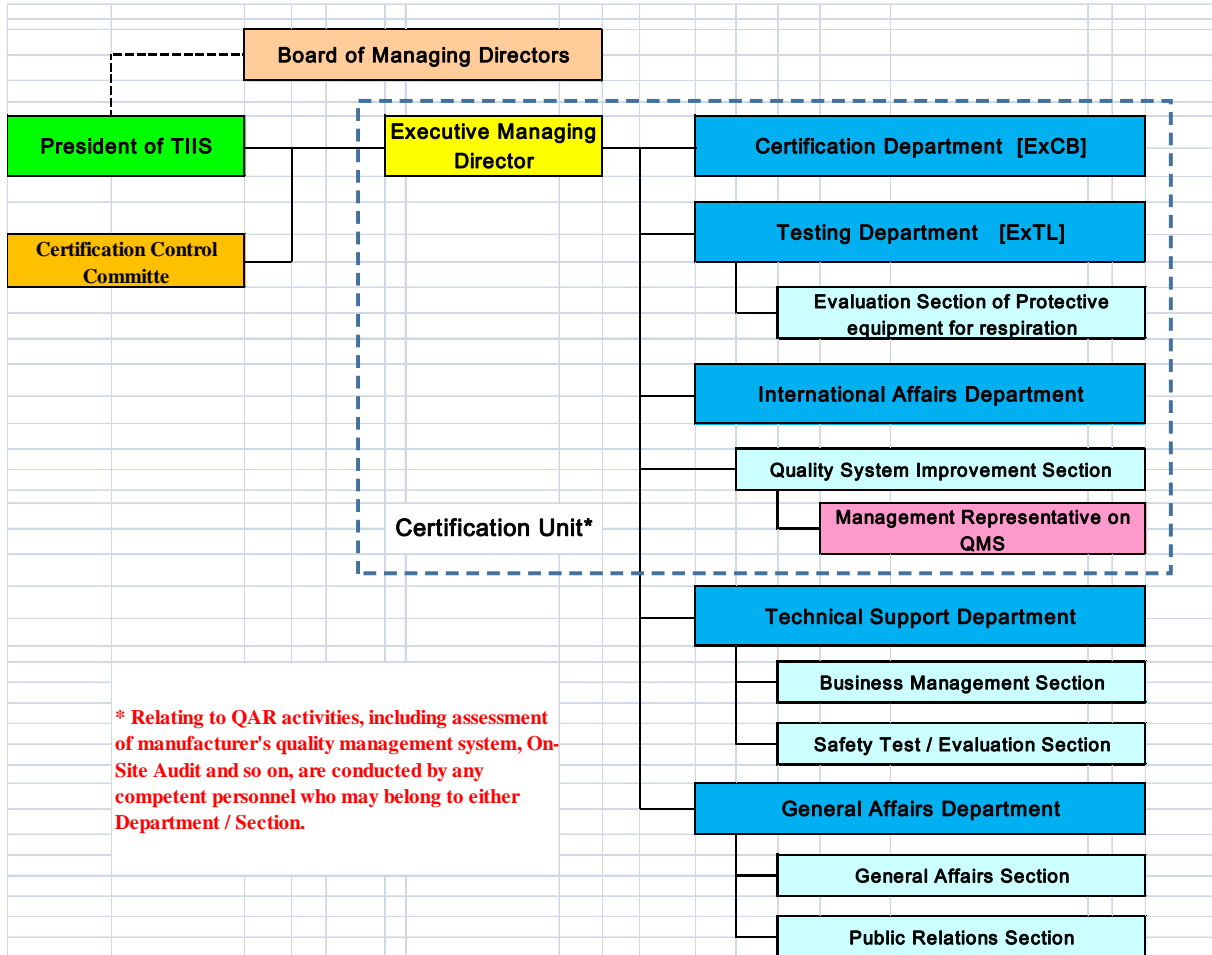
Board of Managing Directors

President of TIIS

Certification Control Committe

Executive Managing Director

Certification Department [ExCB]

Testing Department [ExTL]

Evaluation Section of Protective equipment for respiration

International Affairs Department

Quality System Improvement Section

Management Representative on QMS

Certification Unit*

Technical Support Department

Business Management Section

Safety Test / Evaluation Section

General Affairs Department

General Affairs Section

Public Relations Section

* Relating to QAR activities, including assessment of manufacturer's quality management system, On-Site Audit and so on, are conducted by any competent personnel who may belong to either Department / Section.